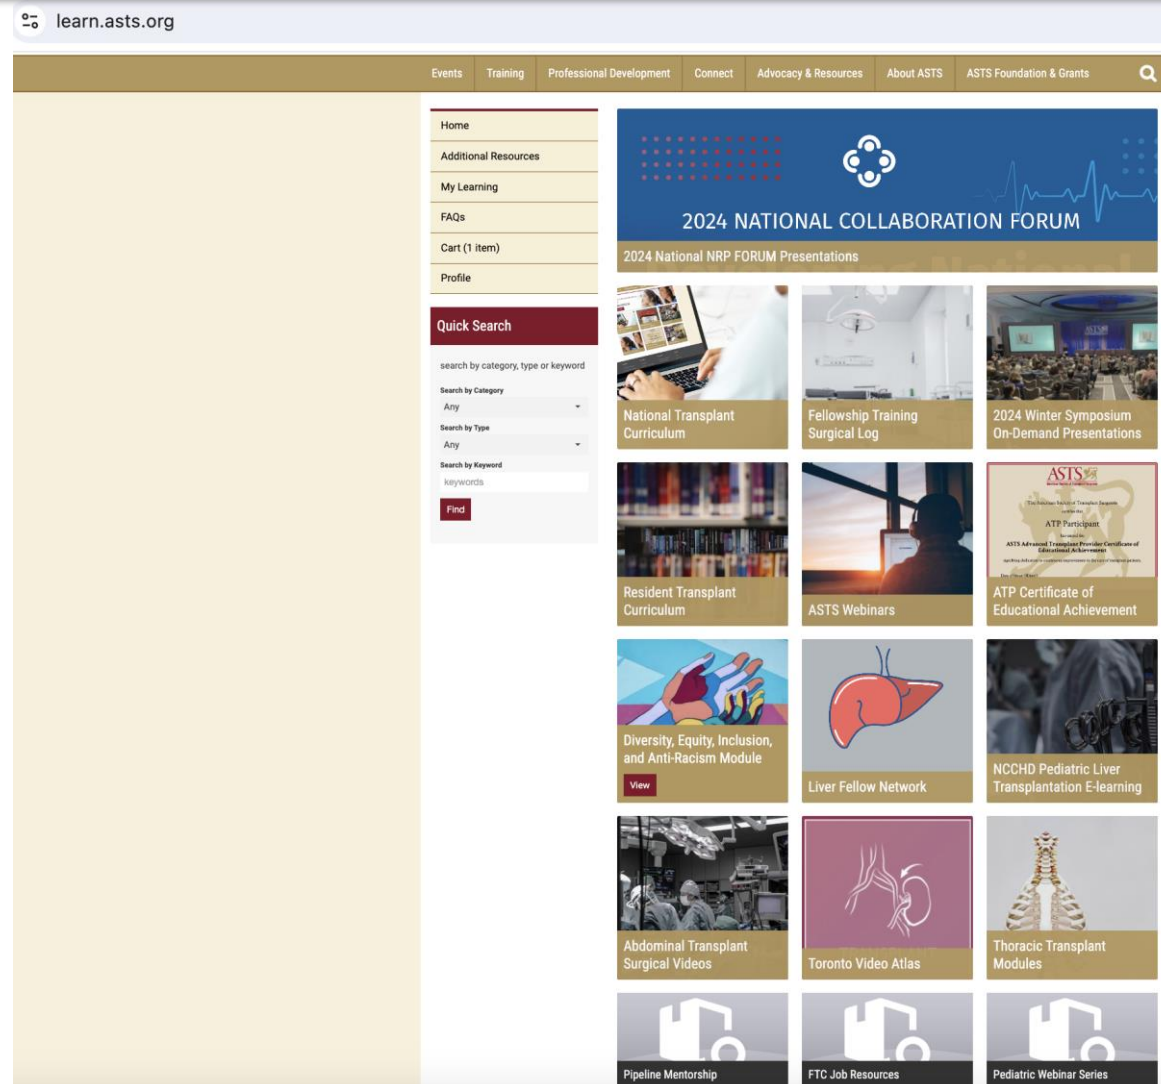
learn.asts.org

Events | Training | Professional Development | Connect | Advocacy & Resources | About ASTS | ASTS Foundation & Grants

Home

Additional Resources

My Learning

FAQs

Cart (1 item)

Profile

Quick Search

search by category, type or keyword

Search by Category

Any

Search by Type

Any

Search by Keyword

keywords

Find

2024 NATIONAL COLLABORATION FORUM

2024 National NRP FORUM Presentations

National Transplant Curriculum

Fellowship Training Surgical Log

2024 Winter Symposium On-Demand Presentations

Resident Transplant Curriculum

ASTS Webinars

ASTS

ATP Participant

ATP Certificate of Educational Achievement

Diversity, Equity, Inclusion, and Anti-Racism Module

View

Liver Fellow Network

NCCHD Pediatric Liver Transplantation E-learning

Abdominal Transplant Surgical Videos

Toronto Video Atlas

Thoracic Transplant Modules

Pipeline Mentorship

FTC Job Resources

Pediatric Webinar Series